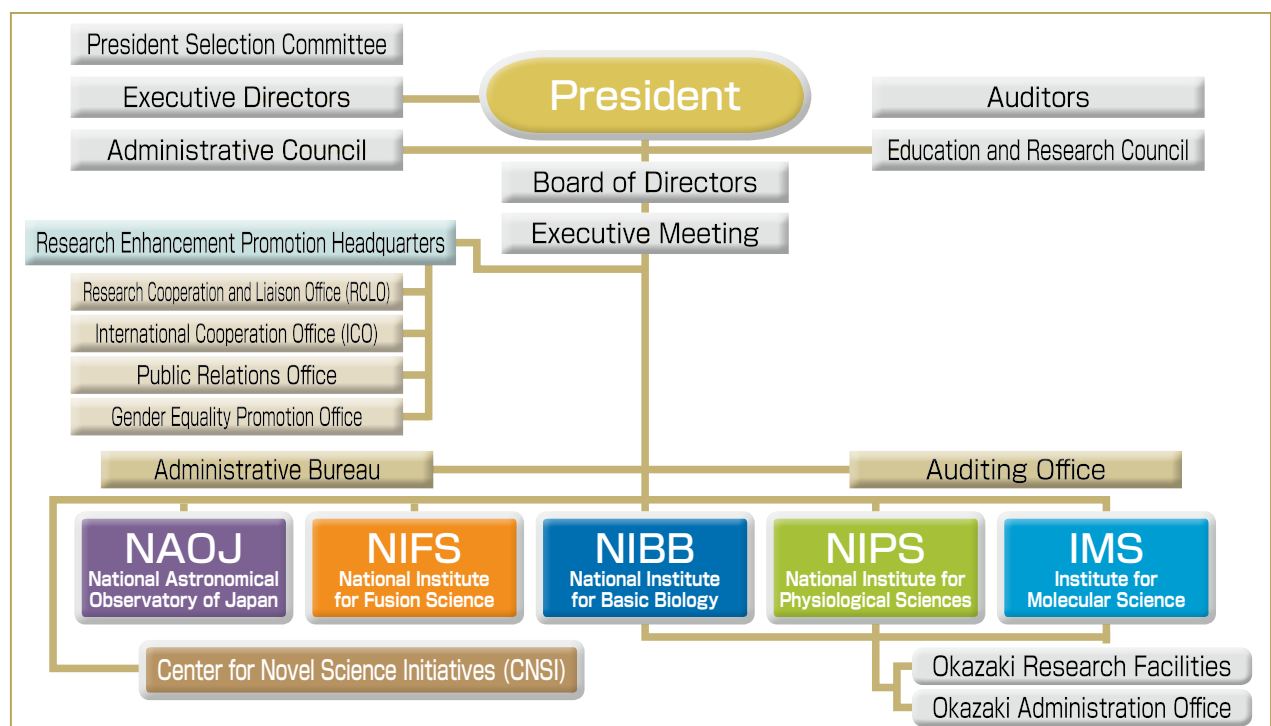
President Selection Committee

Executive Directors

President

Auditors

Administrative Council

Education and Research Council

Board of Directors

Executive Meeting

Research Enhancement Promotion Headquarters

Research Cooperation and Liaison Office (RCLO)

International Cooperation Office (ICO)

Public Relations Office

Gender Equality Promotion Office

Administrative Bureau

Auditing Office

NAOJ
National Astronomical Observatory of Japan

NIFS
National Institute for Fusion Science

NIBB
National Institute for Basic Biology

NIPS
National Institute for Physiological Sciences

IMS
Institute for Molecular Science

Center for Novel Science Initiatives (CNSI)

Okazaki Research Facilities

Okazaki Administration Office